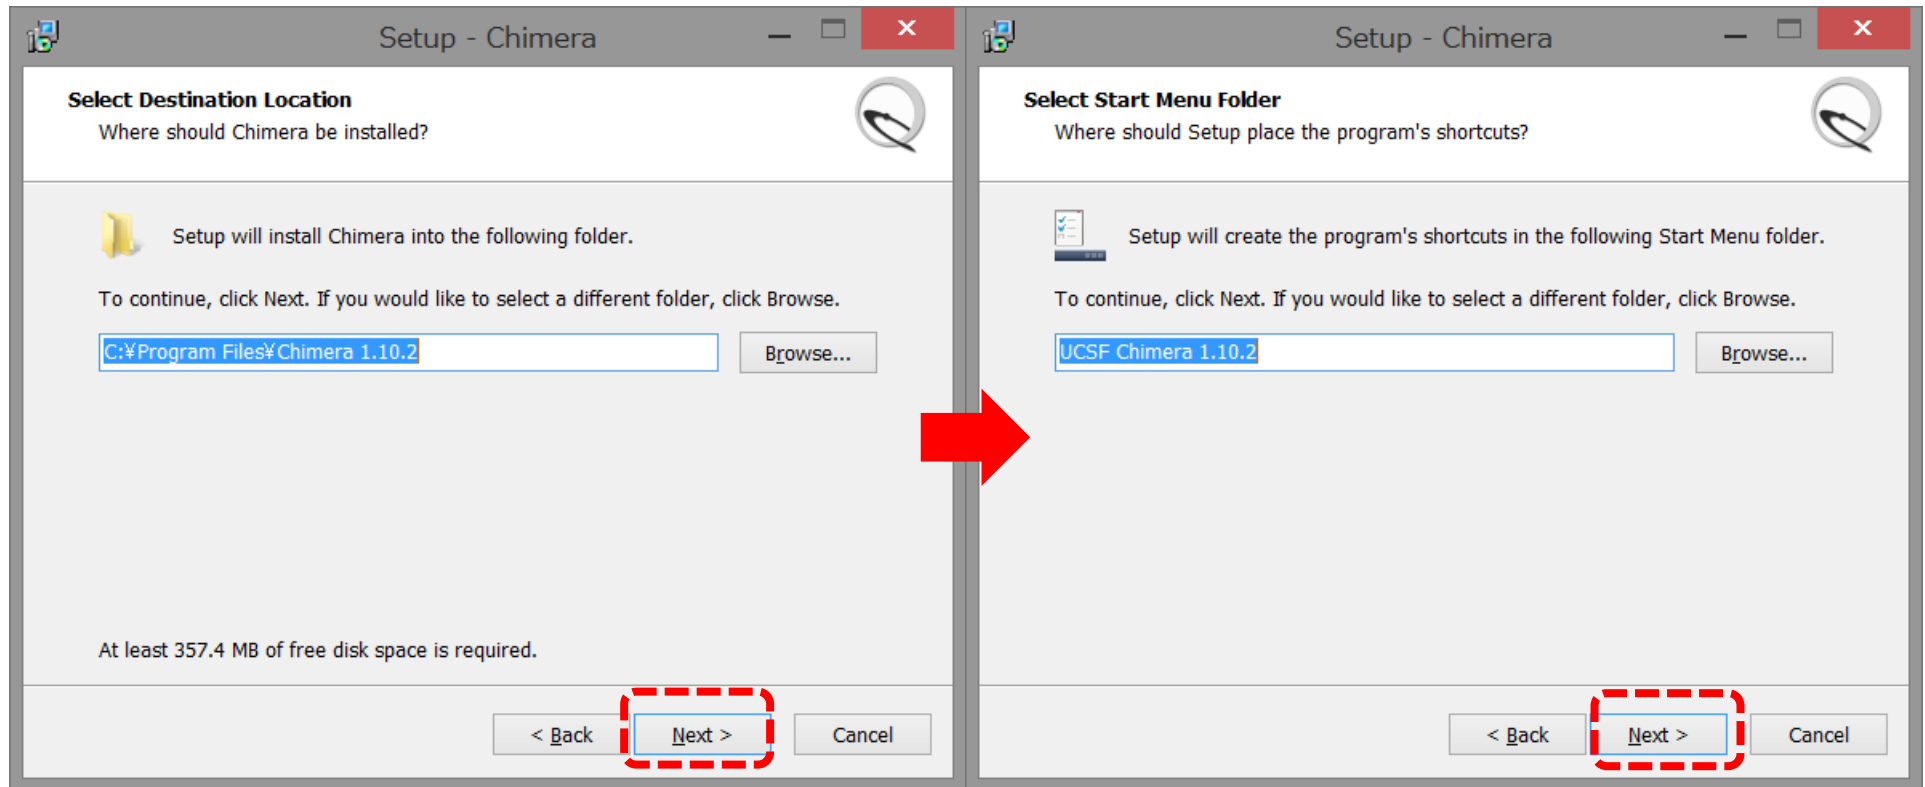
Setup - Chimera

Select Destination Location
Where should Chimera be installed?

Setup will install Chimera into the following folder.

To continue, click Next. If you would like to select a different folder, click Browse.

C:¥Program Files¥Chimera 1.10.2

Browse...

At least 357.4 MB of free disk space is required.

< Back   Next >   Cancel

Setup - Chimera

Select Start Menu Folder
Where should Setup place the program's shortcuts?

Setup will create the program's shortcuts in the following Start Menu folder.

To continue, click Next. If you would like to select a different folder, click Browse.

UCSF Chimera 1.10.2

Browse...

< Back   Next >   Cancel